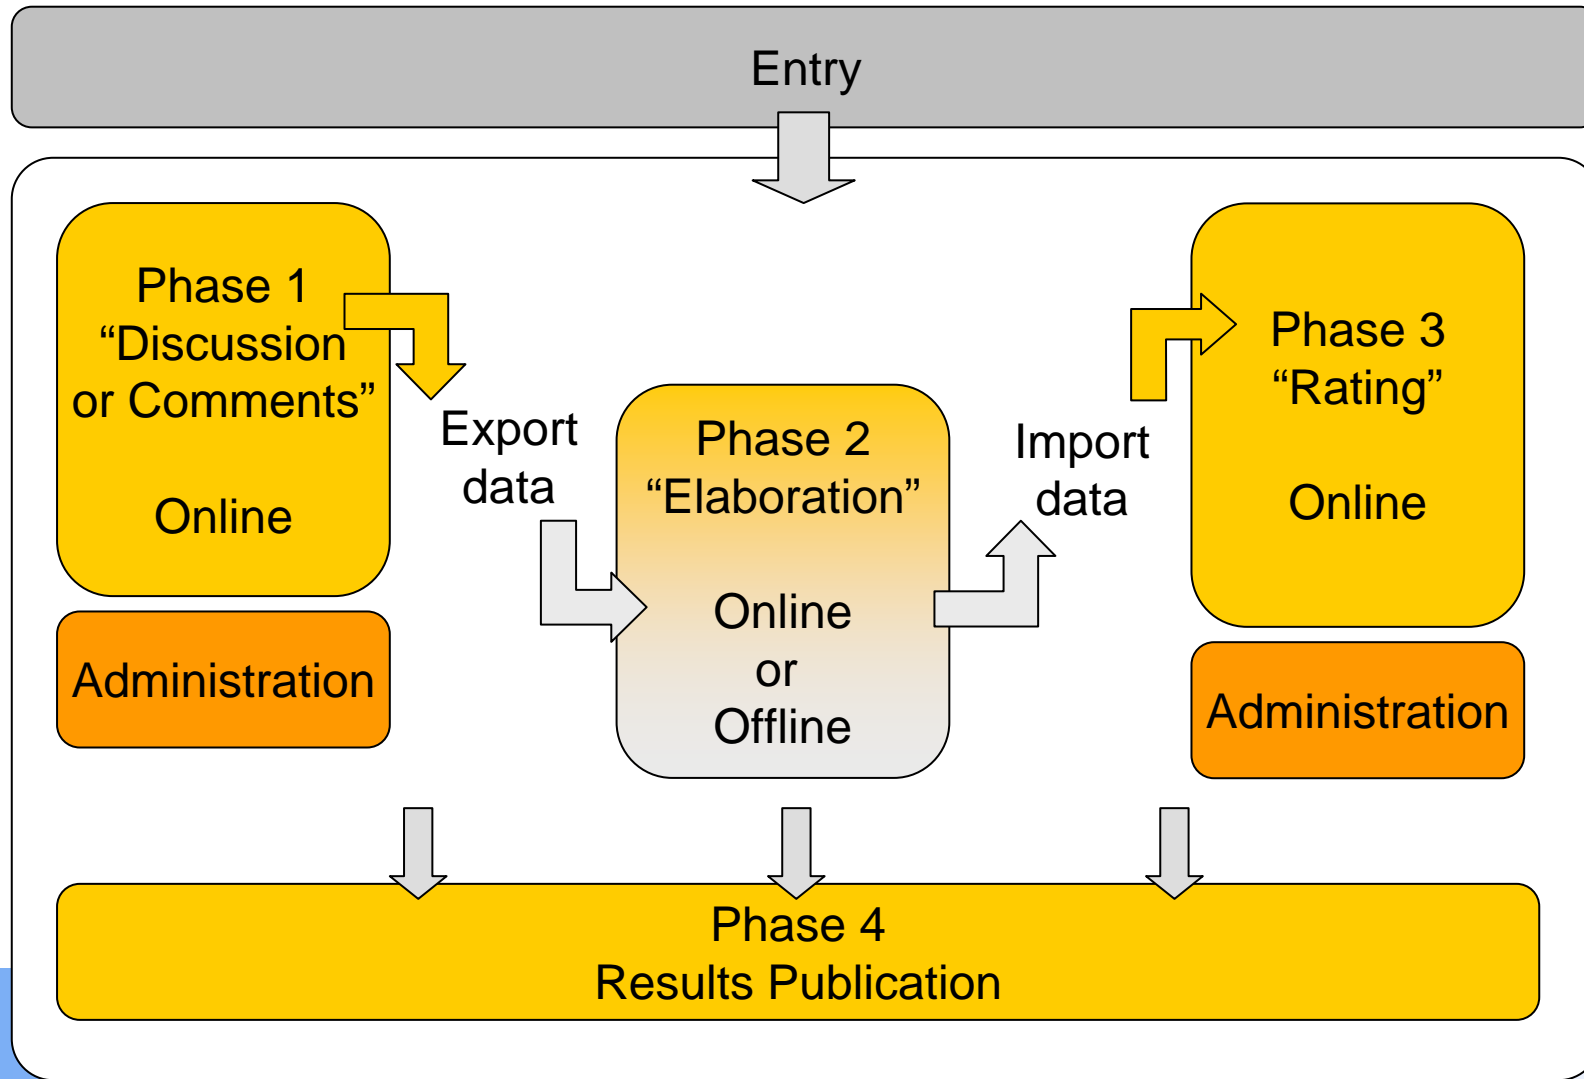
Entry

Phase 1
“Discussion or Comments”

Online

Administration

Export data

Phase 2
“Elaboration”

Online
or
Offline

Import data

Phase 3
“Rating”

Online

Administration

Phase 4
Results Publication